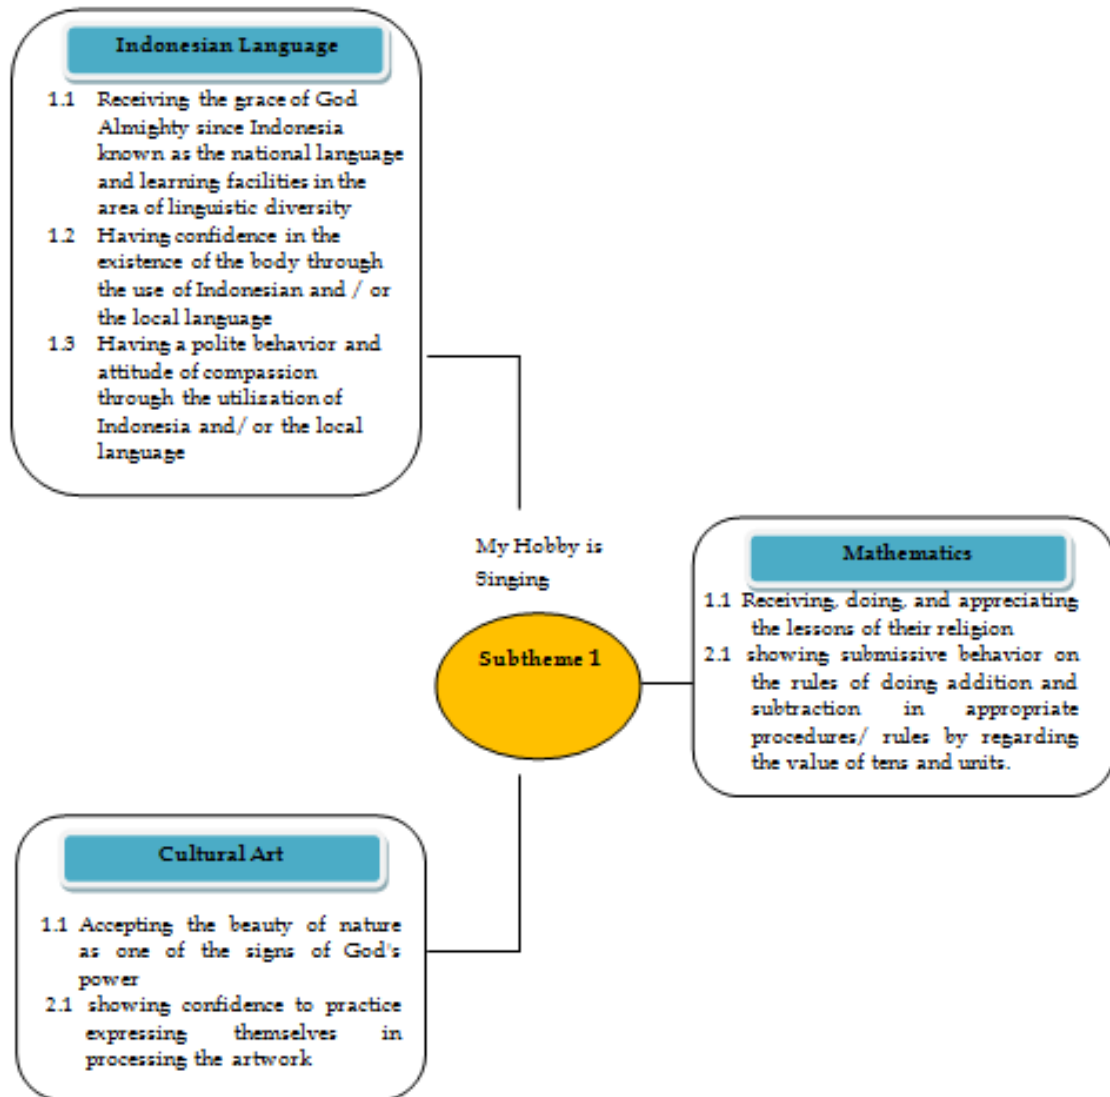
Indonesian Language

1.1 Receiving the grace of God Almighty since Indonesia known as the national language and learning facilities in the area of linguistic diversity
1.2 Having confidence in the existence of the body through the use of Indonesian and / or the local language
1.3 Having a polite behavior and attitude of compassion through the utilisation of Indonesia and/ or the local language

My Hobby is Singing

Subtheme 1

Mathematics

1.1 Receiving, doing, and appreciating the lessons of their religion
2.1 showing submissive behavior on the rules of doing addition and subtraction in appropriate procedures/ rules by regarding the value of tens and units.

Cultural Art

1.1 Accepting the beauty of nature as one of the signs of God's power
2.1 showing confidence to practice expressing themselves in processing the artwork